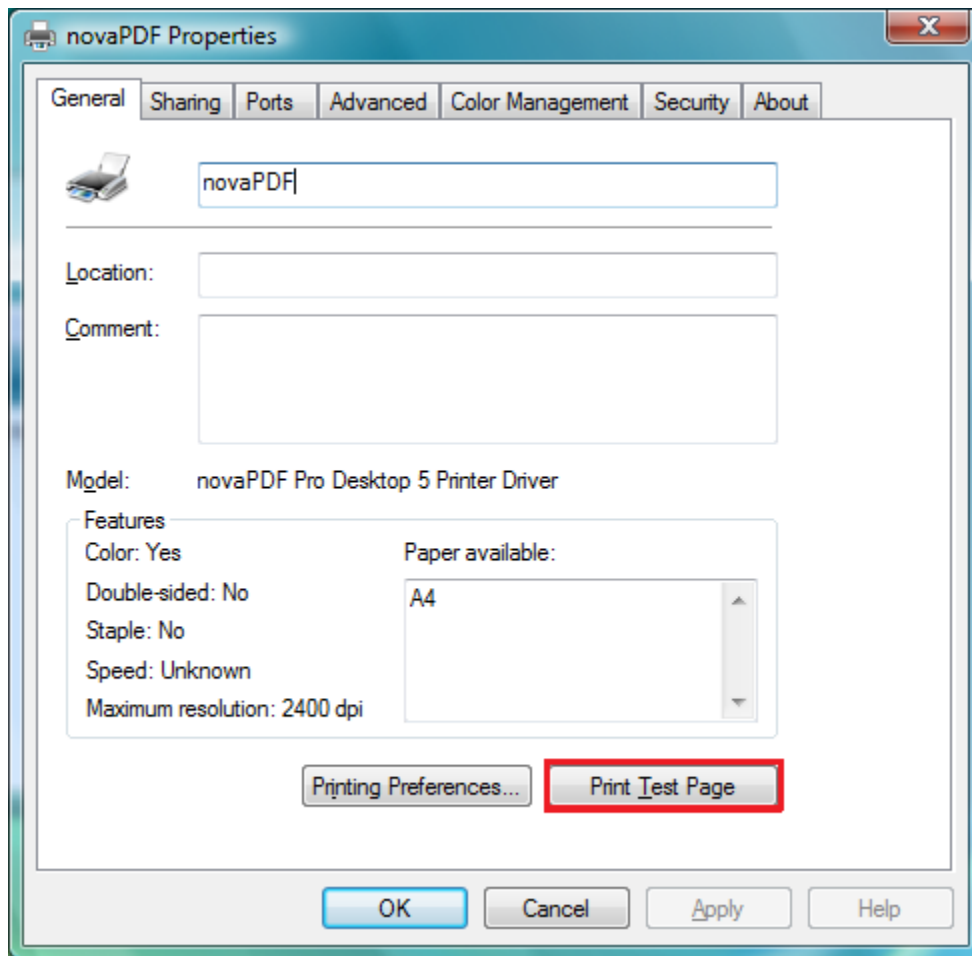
novaPDF Properties

General | Sharing | Ports | Advanced | Color Management | Security | About

novaPDF

Location:

Comment:

Model: novaPDF Pro Desktop 5 Printer Driver

Features

Color: Yes

Double-sided: No

Staple: No

Speed: Unknown

Maximum resolution: 2400 dpi

Paper available:

A4

Printing Preferences...

Print Test Page

OK

Cancel

Apply

Help